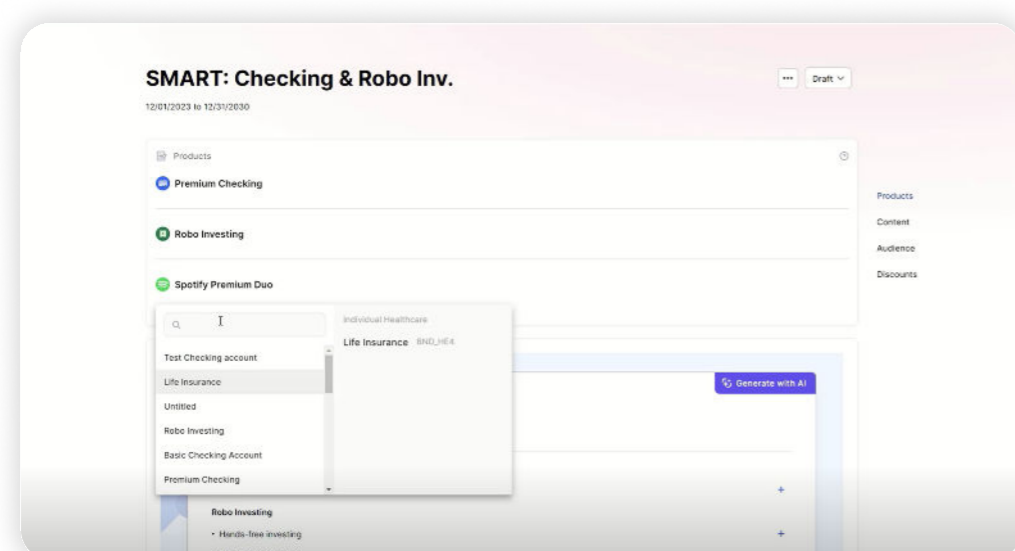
SMART: Checking & Robo Inv.

12/01/2023 to 12/31/2030

••• Draft

Products

Premium Checking

Robo Investing

Spotify Premium Duo

Test Checking account

Life Insurance

Untitled

Robo Investing

Basic Checking Account

Premium Checking

Individual Healthcare

Life Insurance BND_HE4

Generate with AI

Robo Investing

• Hands-free investing

Products

Content

Audience

Discounts